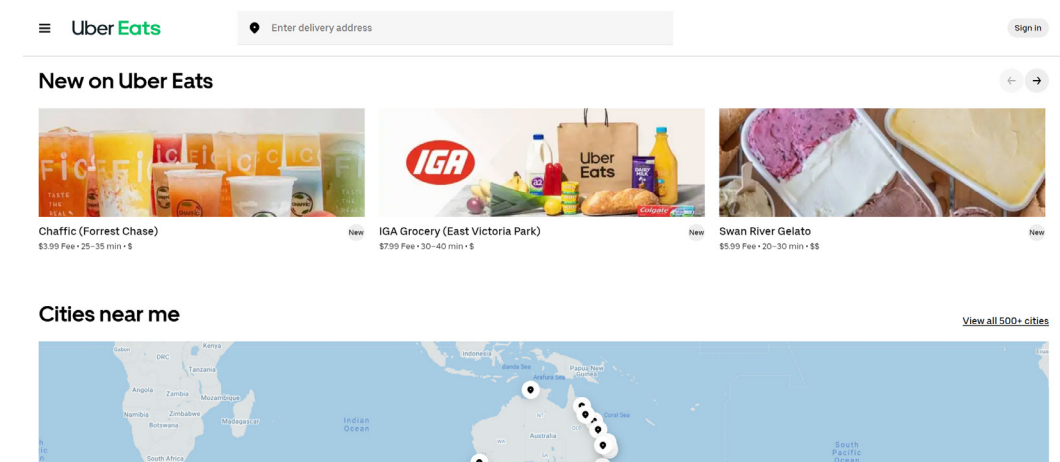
Uber Eats

Enter delivery address

Sign in

New on Uber Eats

IGA

Uber Eats

Chaffic (Forrest Chase)

New

$3.99 Fee • 25–35 min • $

IGA Grocery (East Victoria Park)

New

$7.99 Fee • 30–40 min • $

Swan River Gelato

New

$5.99 Fee • 20–30 min • $$

Cities near me

View all 500+ cities

Gabon

DRC

Kenya

Tanzania

Angola

Zambia

Mozambique

Namibia

Zimbabwe

Botswana

Madagascar

South Africa

Indian Ocean

Indonesia

Banda Sea

Arafura Sea

Papua New Guinea

Coral Sea

Australia

WA

NT

QLD

South Pacific Ocean